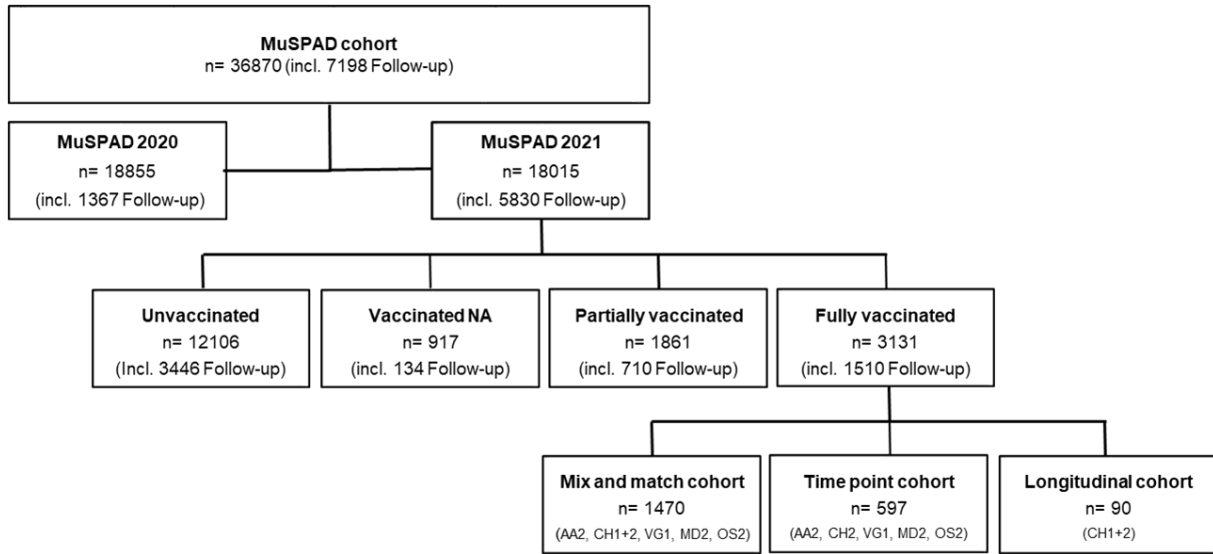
MuSPAD cohort
n= 36870 (incl. 7198 Follow-up)

MuSPAD 2020
n= 18855
(incl. 1367 Follow-up)

MuSPAD 2021
n= 18015
(incl. 5830 Follow-up)

Unvaccinated
n= 12106
(Incl. 3446 Follow-up)

Vaccinated NA
n= 917
(incl. 134 Follow-up)

Partially vaccinated
n= 1861
(incl. 710 Follow-up)

Fully vaccinated
n= 3131
(incl. 1510 Follow-up)

Mix and match cohort
n= 1470
(AA2, CH1+2, VG1, MD2, OS2)

Time point cohort
n= 597
(AA2, CH2, VG1, MD2, OS2)

Longitudinal cohort
n= 90
(CH1+2)